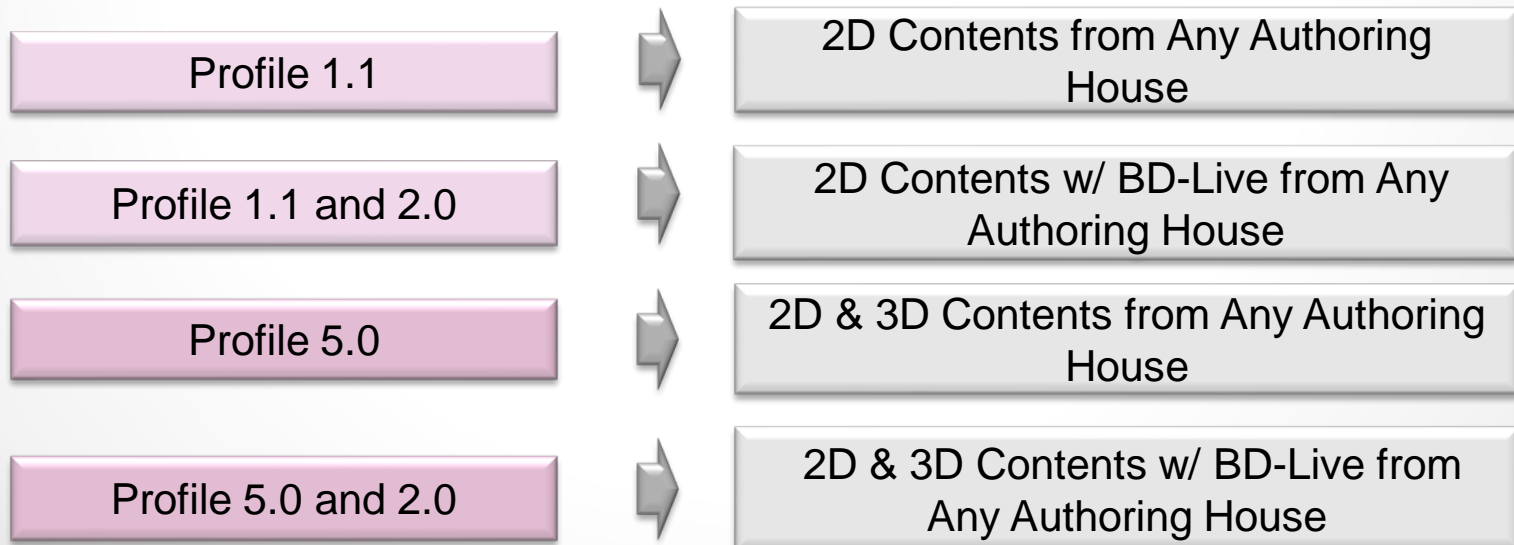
Profile 1.1

2D Contents from Any Authoring House

Profile 1.1 and 2.0

2D Contents w/ BD-Live from Any Authoring House

Profile 5.0

2D & 3D Contents from Any Authoring House

Profile 5.0 and 2.0

2D & 3D Contents w/ BD-Live from Any Authoring House